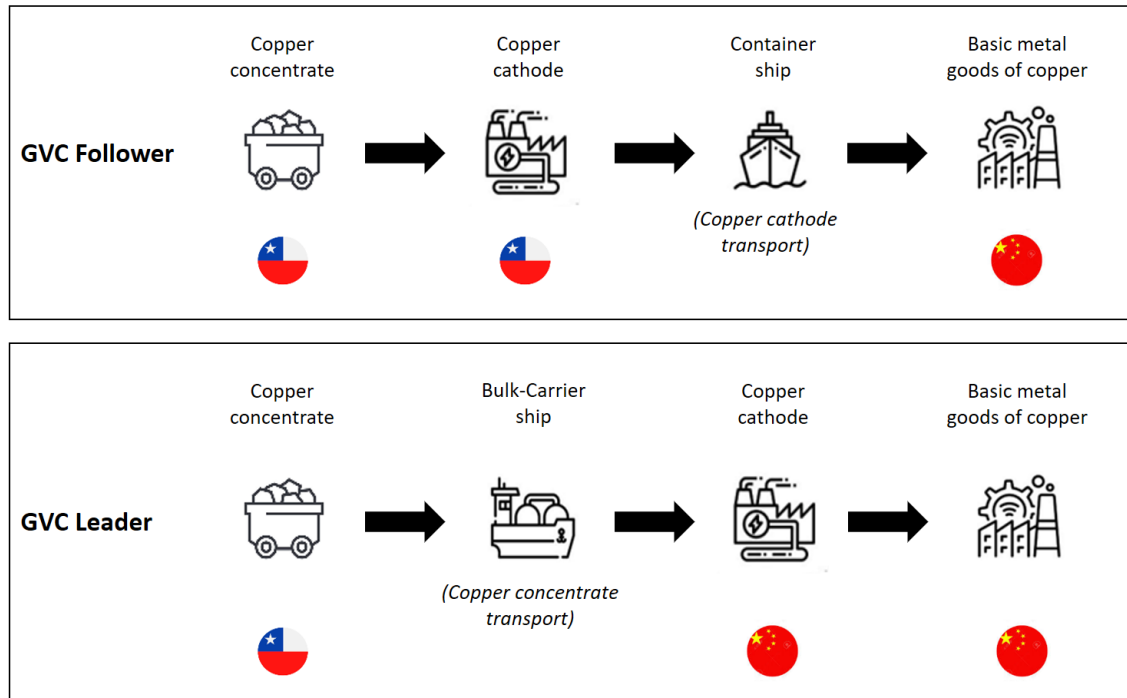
Copper concentrate

Copper cathode

Container ship

Basic metal goods of copper

GVC Follower

(Copper cathode transport)

Copper concentrate

Bulk-Carrier ship

Copper cathode

Basic metal goods of copper

GVC Leader

(Copper concentrate transport)